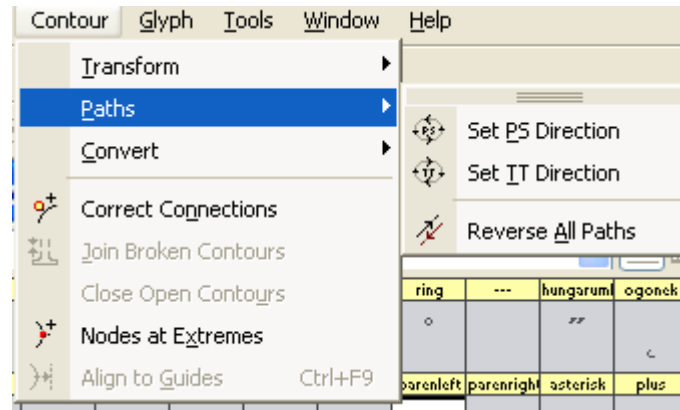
Contour Glyph Tools Window Help

Transform
Paths
Convert
Correct Connections
Join Broken Contours
Close Open Contours
Nodes at Extremes
Align to Guides Ctrl+F9

Set PS Direction
Set TT Direction
Reverse All Paths

| ring | --- | hungaruml | ogonek |
|---|---|---|---|
| ˚ | | ˝ | ˛ |
| parenleft | parenright | asterisk | plus |